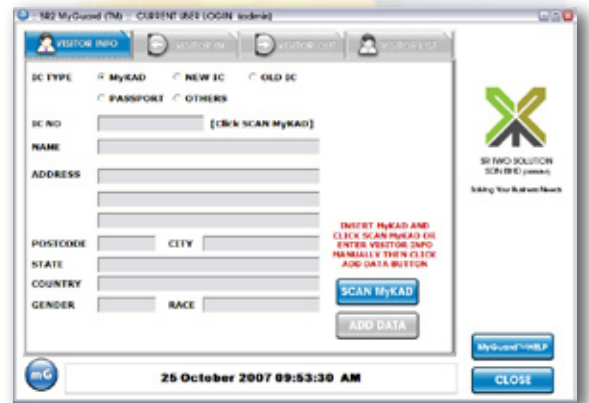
SB2 MyGuard (TM) - CURRENT USER LOGIN: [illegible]

VISITOR INFO
VISITOR IN
VISITOR OUT
VISITOR LIST

IC TYPE
MyKAD
NEW IC
OLD IC
PASSPORT
OTHERS

IC NO
[Click SCAN MyKAD]
NAME
ADDRESS
POSTCODE
CITY
STATE
COUNTRY
GENDER
RACE

INSERT MyKAD AND CLICK SCAN MyKAD OR ENTER VISITOR INFO MANUALLY THEN CLICK ADD DATA BUTTON

SCAN MyKAD
ADD DATA

SB TWO SOLUTION SDN BHD ([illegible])
Solving Your Business Needs

MyGuard™ HELP
CLOSE

mG
25 October 2007 09:53:30 AM